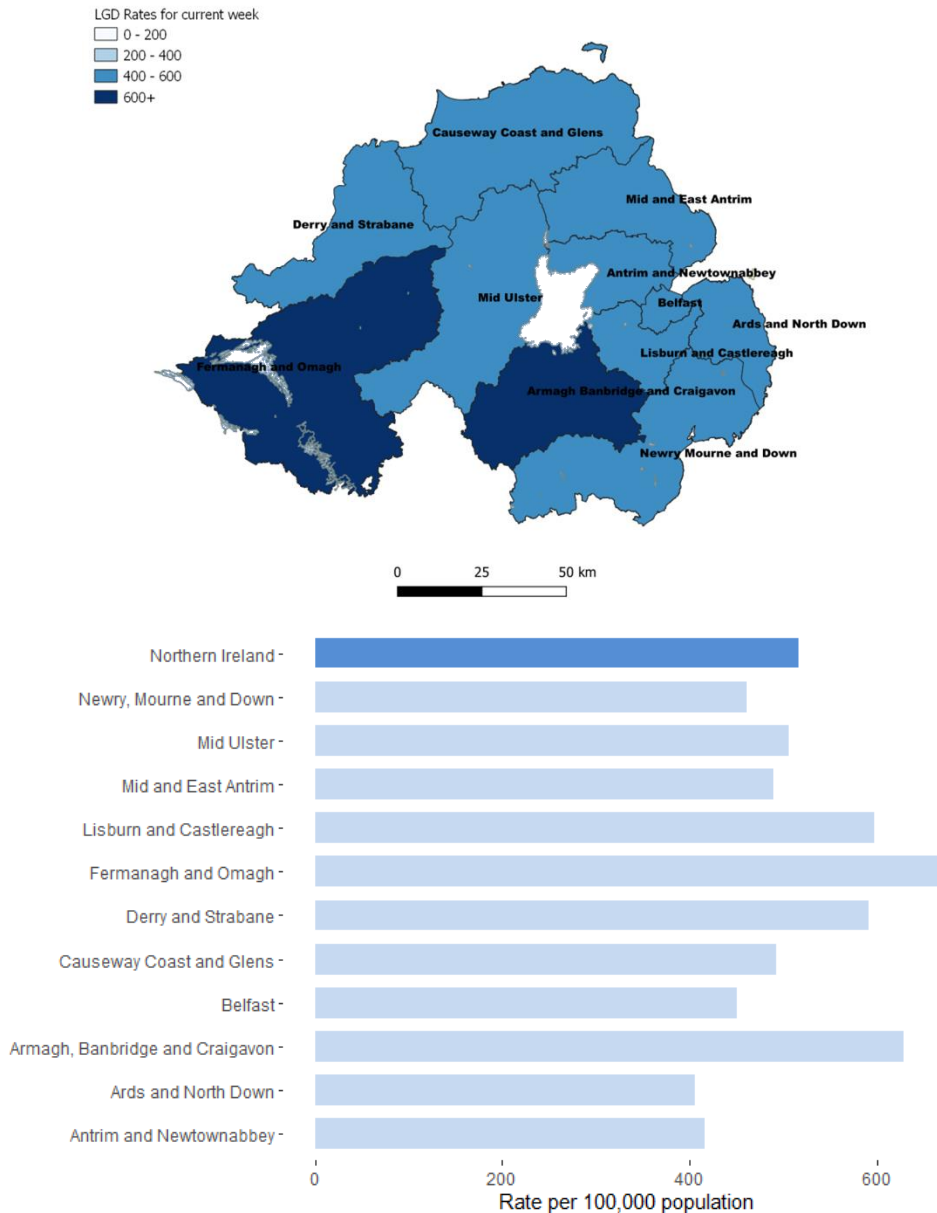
LGD Rates for current week
0 - 200
200 - 400
400 - 600
600+

Causeway Coast and Glens
Mid and East Antrim
Derry and Strabane
Antrim and Newtownabbey
Mid Ulster
Belfast
Ards and North Down
Lisburn and Castlereagh
Fermanagh and Omagh
Armagh Banbridge and Craigavon
Newry Mourne and Down

0 25 50 km

Northern Ireland
Newry, Mourne and Down
Mid Ulster
Mid and East Antrim
Lisburn and Castlereagh
Fermanagh and Omagh
Derry and Strabane
Causeway Coast and Glens
Belfast
Armagh, Banbridge and Craigavon
Ards and North Down
Antrim and Newtownabbey

0 200 400 600
Rate per 100,000 population